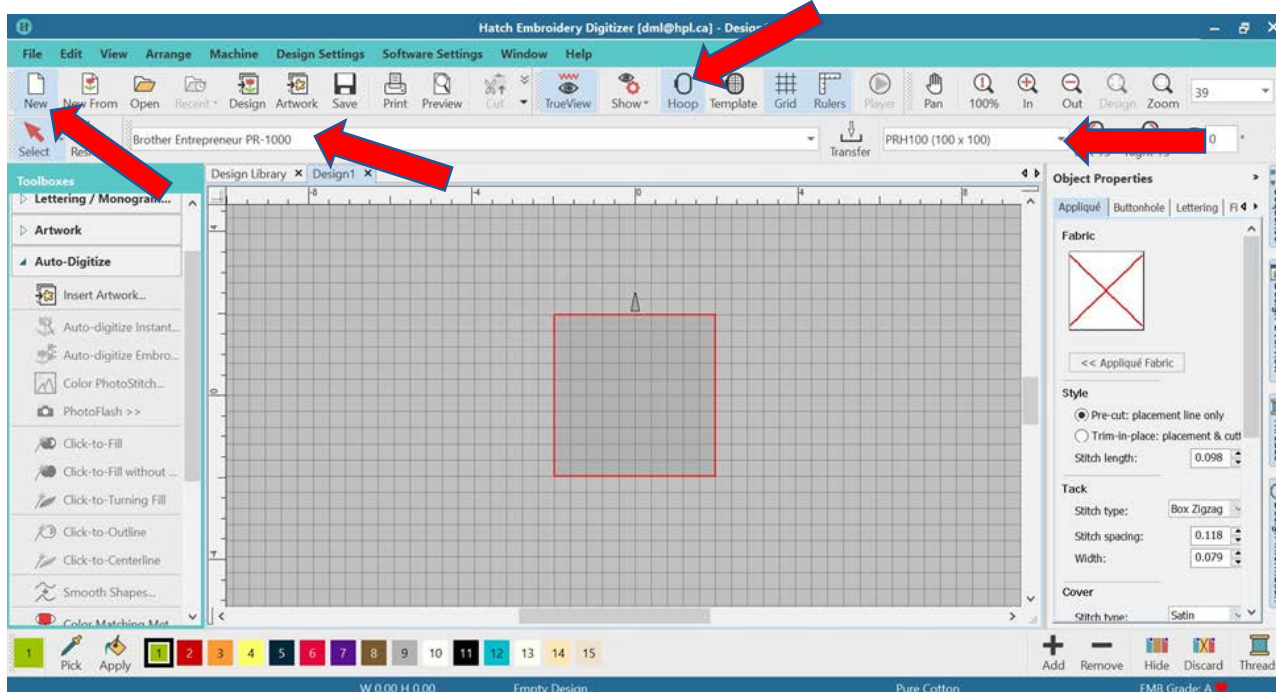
Hatch Embroidery Digitizer [dml@hpl.ca] - Design

File Edit View Arrange Machine Design Settings Software Settings Window Help

New New From Open Recent Design Artwork Save Print Preview Cut TrueView Show Hoop Template Grid Rulers Player Pan 100% In Out Design Zoom 39

Select Res Brother Entrepreneur PR-1000 Transfer PRH100 (100 x 100) 0

Toolboxes
Lettering / Monogram...
Artwork
Auto-Digitize
Insert Artwork...
Auto-digitize Instant...
Auto-digitize Embro...
Color PhotoStitch...
PhotoFlash >>
Click-to-Fill
Click-to-Fill without ...
Click-to-Turning Fill
Click-to-Outline
Click-to-Centerline
Smooth Shapes...
Color Matching Met

Design Library × Design1 ×

-8 -4 0 4 8

Object Properties
Appliqué Buttonhole Lettering Fi
Fabric
<< Appliqué Fabric
Style
Pre-cut: placement line only
Trim-in-place: placement & cut
Stitch length: 0.098
Tack
Stitch type: Box Zigzag
Stitch spacing: 0.118
Width: 0.079
Cover
Stitch type: Satin

1 Pick Apply 1 2 3 4 5 6 7 8 9 10 11 12 13 14 15 Add Remove Hide Discard Thread

W 0.00 H 0.00 Empty Design Pure Cotton EMB Grade: A